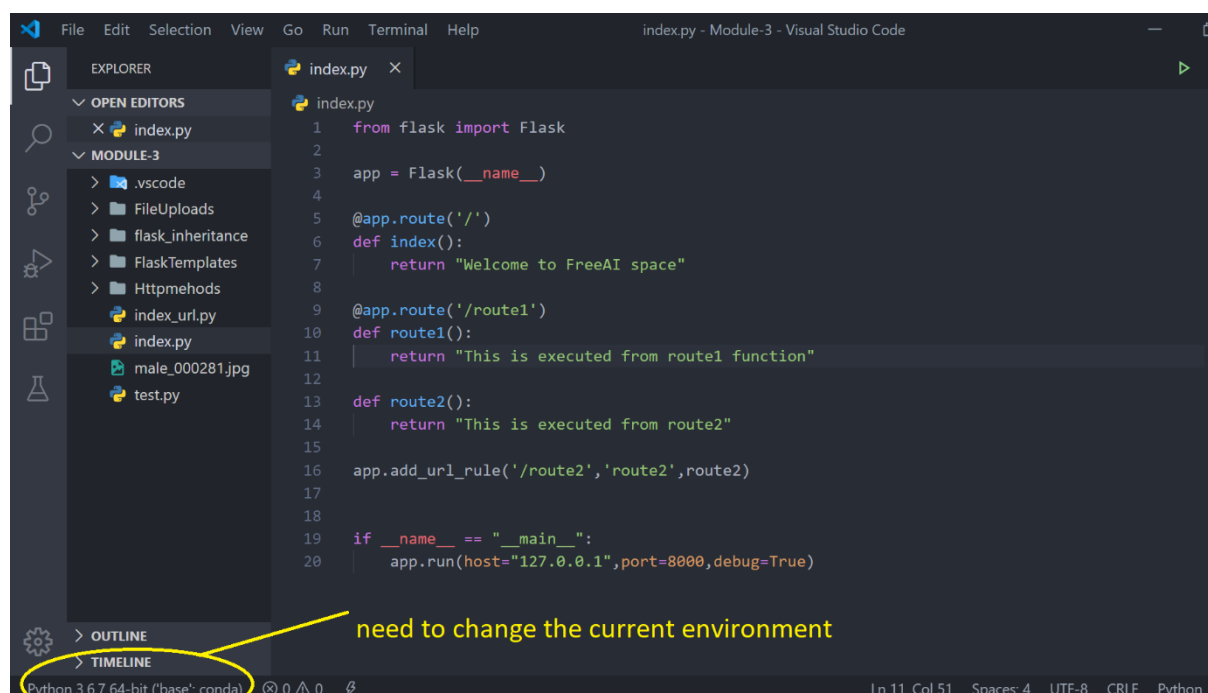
File Edit Selection View Go Run Terminal Help
index.py - Module-3 - Visual Studio Code

EXPLORER
OPEN EDITORS
× index.py
MODULE-3
.vscode
FileUploads
flask_inheritance
FlaskTemplates
Httpmehods
index_url.py
index.py
male_000281.jpg
test.py

index.py ×
index.py

1 from flask import Flask
2
3 app = Flask(__name__)
4
5 @app.route('/')
6 def index():
7     return "Welcome to FreeAI space"
8
9 @app.route('/route1')
10 def route1():
11     return "This is executed from route1 function"
12
13 def route2():
14     return "This is executed from route2"
15
16 app.add_url_rule('/route2','route2',route2)
17
18
19 if __name__ == "__main__":
20     app.run(host="127.0.0.1",port=8000,debug=True)

OUTLINE
TIMELINE

need to change the current environment

Python 3.6.7 64-bit ('base': conda) ⊗ 0 ⚠ 0
Ln 11, Col 51 Spaces: 4 UTF-8 CRLF Python